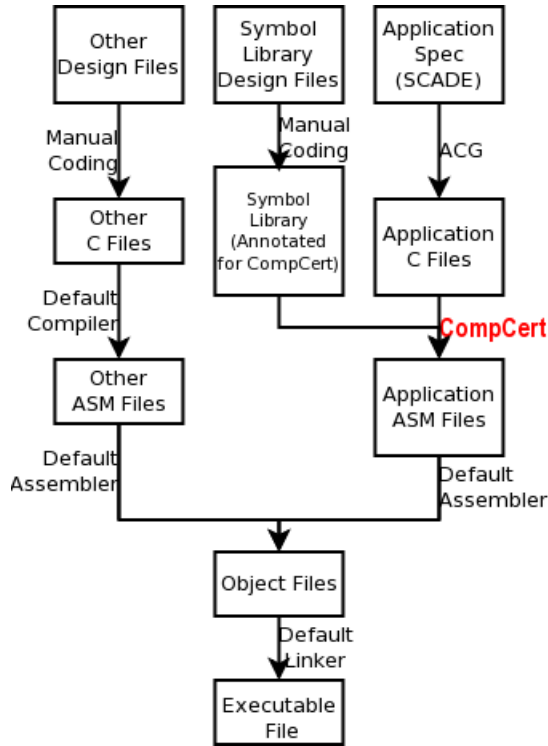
Other Design Files

Symbol Library Design Files

Application Spec (SCADE)

Manual Coding

Manual Coding

ACG

Other C Files

Symbol Library (Annotated for CompCert)

Application C Files

Default Compiler

CompCert

Other ASM Files

Application ASM Files

Default Assembler

Default Assembler

Object Files

Default Linker

Executable File